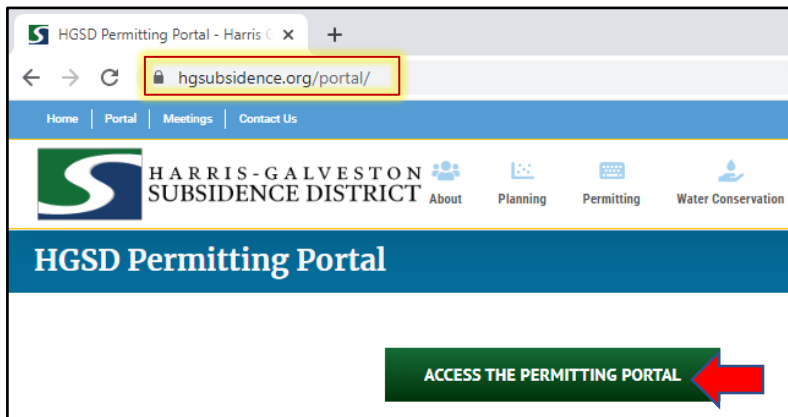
HGSD Permitting Portal - Harris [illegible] ×
+
hgsubsidence.org/portal/

Home | Portal | Meetings | Contact Us

HARRIS-GALVESTON SUBSIDENCE DISTRICT

About
Planning
Permitting
Water Conservation

HGSD Permitting Portal

ACCESS THE PERMITTING PORTAL